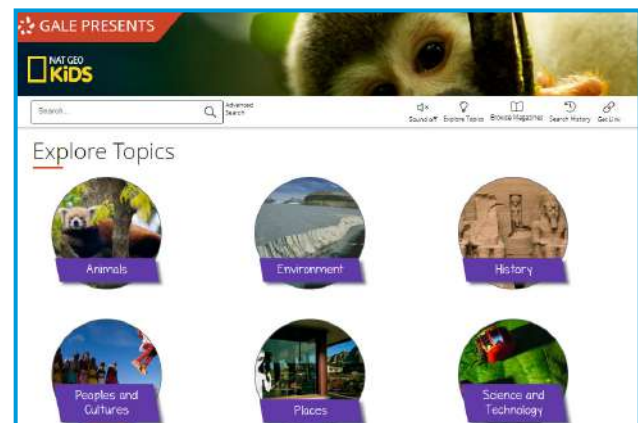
GALE PRESENTS

NAT GEO KiDS

Search...

Advanced Search

Sound off Explore Topics Browse Magazines Search History Get Link

Explore Topics

Animals

Environment

History

Peoples and Cultures

Places

Science and Technology